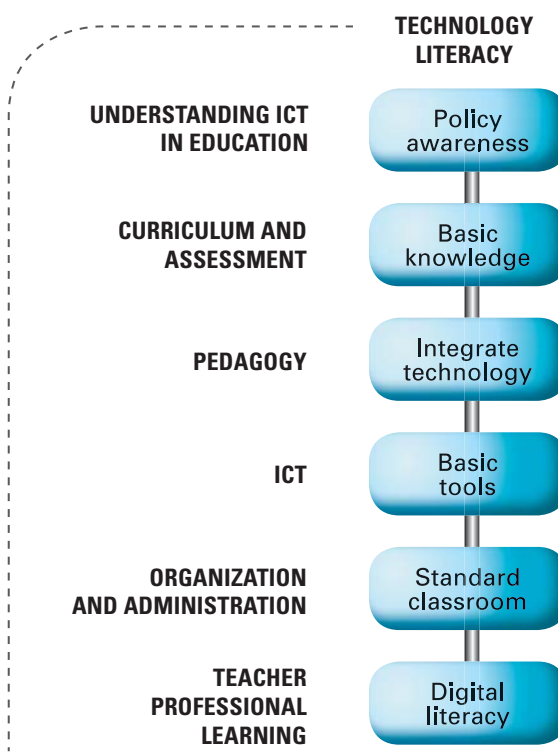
TECHNOLOGY LITERACY

UNDERSTANDING ICT IN EDUCATION

Policy awareness

CURRICULUM AND ASSESSMENT

Basic knowledge

PEDAGOGY

Integrate technology

ICT

Basic tools

ORGANIZATION AND ADMINISTRATION

Standard classroom

TEACHER PROFESSIONAL LEARNING

Digital literacy